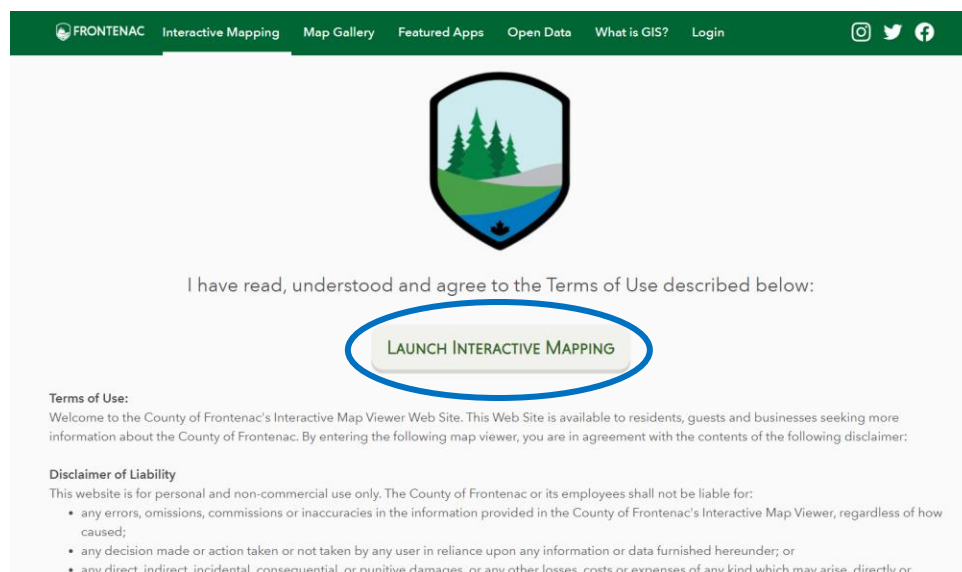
FRONTENAC Interactive Mapping Map Gallery Featured Apps Open Data What is GIS? Login

I have read, understood and agree to the Terms of Use described below:

LAUNCH INTERACTIVE MAPPING

Terms of Use:
Welcome to the County of Frontenac's Interactive Map Viewer Web Site. This Web Site is available to residents, guests and businesses seeking more information about the County of Frontenac. By entering the following map viewer, you are in agreement with the contents of the following disclaimer:

Disclaimer of Liability
This website is for personal and non-commercial use only. The County of Frontenac or its employees shall not be liable for:
• any errors, omissions, commissions or inaccuracies in the information provided in the County of Frontenac's Interactive Map Viewer, regardless of how caused;
• any decision made or action taken or not taken by any user in reliance upon any information or data furnished hereunder; or
• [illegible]